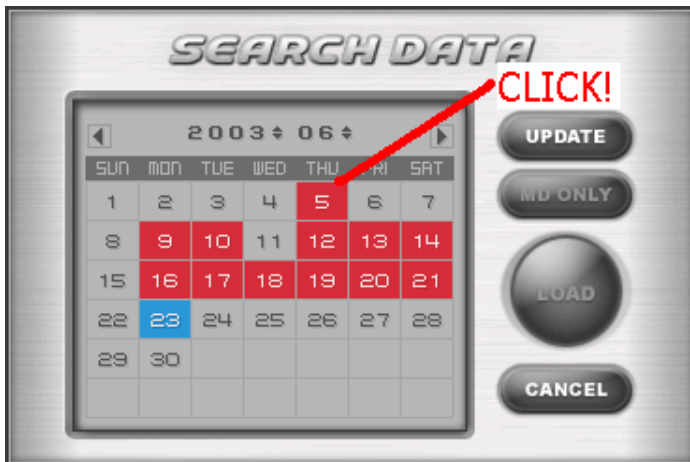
SEARCH DATA

CLICK!

2003 06

| SUN | MON | TUE | WED | THU | FRI | SAT |
|---|---|---|---|---|---|---|
| 1 | 2 | 3 | 4 | 5 | 6 | 7 |
| 8 | 9 | 10 | 11 | 12 | 13 | 14 |
| 15 | 16 | 17 | 18 | 19 | 20 | 21 |
| 22 | 23 | 24 | 25 | 26 | 27 | 28 |
| 29 | 30 | | | | | |

UPDATE

MD ONLY

LOAD

CANCEL